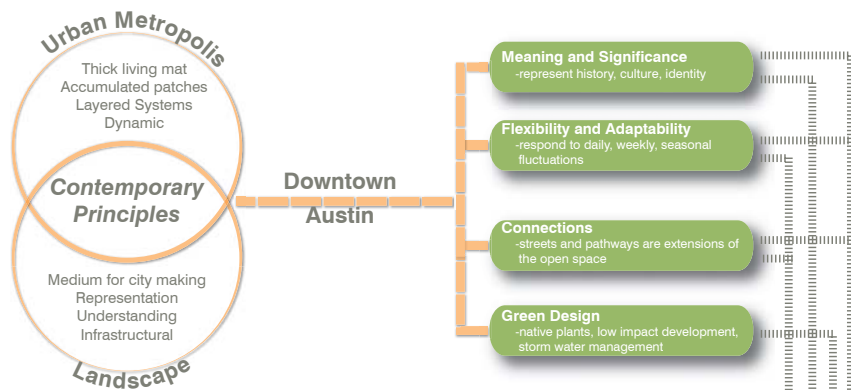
Urban Metropolis

Thick living mat
Accumulated patches
Layered Systems
Dynamic

Contemporary Principles

Medium for city making
Representation
Understanding
Infrastructural

Landscape

Downtown Austin

Meaning and Significance
-represent history, culture, identity

Flexibility and Adaptability
-respond to daily, weekly, seasonal fluctuations

Connections
-streets and pathways are extensions of the open space

Green Design
-native plants, low impact development, storm water management